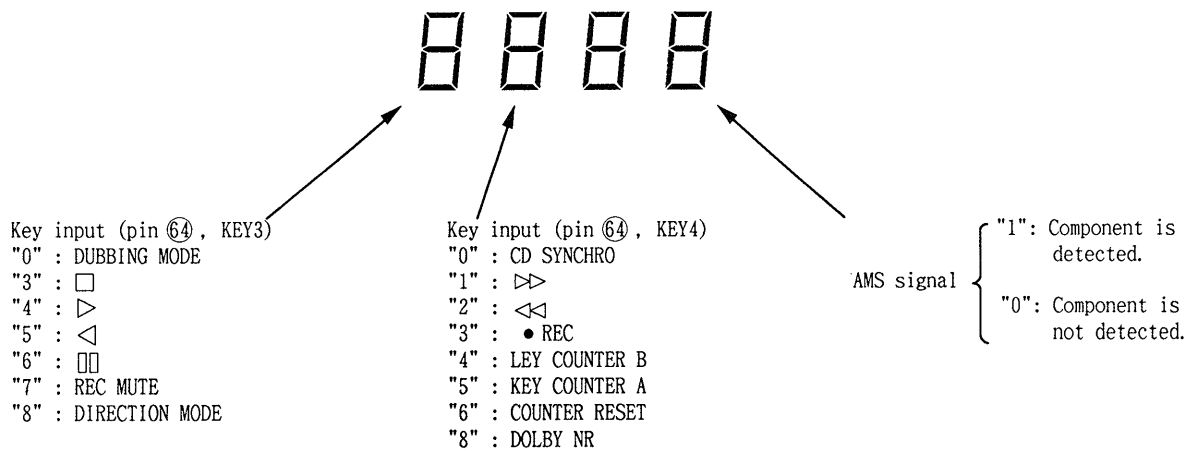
8 8 8 8

Key input (pin ⑭, KEY3)
"0" : DUBBING MODE
"3" : □
"4" : ▷
"5" : ◁
"6" : ▯▯
"7" : REC MUTE
"8" : DIRECTION MODE

Key input (pin ⑭, KEY4)
"0" : CD SYNCHRO
"1" : ▷▷
"2" : ◁◁
"3" : ● REC
"4" : LEY COUNTER B
"5" : KEY COUNTER A
"6" : COUNTER RESET
"8" : DOLBY NR

AMS signal
"1": Component is detected.
"0": Component is not detected.